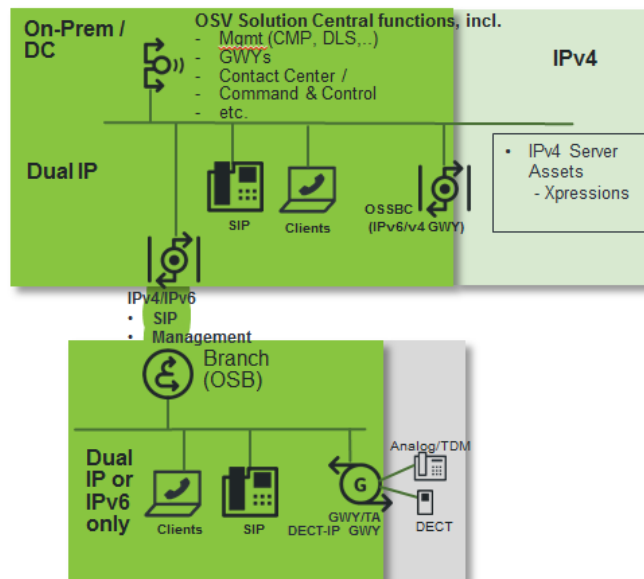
On-Prem / DC

OSV Solution Central functions, incl.
- Mgmt (CMP, DLS,..)
- GWYs
- Contact Center / Command & Control
- etc.

IPv4

Dual IP

SIP

Clients

OSSBC (IPv6/v4 GWY)

• IPv4 Server Assets
- Xpressions

IPv4/IPv6
• SIP
• Management

Branch (OSB)

Dual IP or IPv6 only

Clients

SIP

Analog/TDM

G

GWY/TA

DECT-IP GWY

DECT